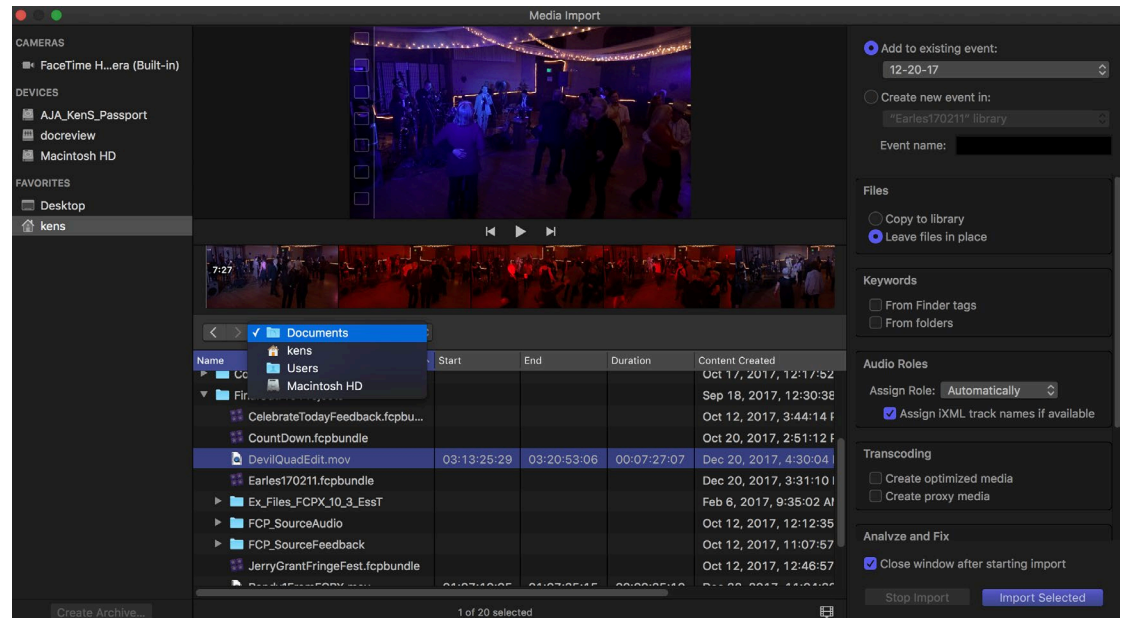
Media Import

CAMERAS
FaceTime H...era (Built-in)
DEVICES
AJA_KenS_Passport
docreview
Macintosh HD
FAVORITES
Desktop
kens

7:27

Documents
kens
Users
Macintosh HD

| Name | Start | End | Duration | Content Created |
|---|---|---|---|---|
| Co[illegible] | | | | Oct 17, 2017, 12:17:52 |
| Fi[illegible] | | | | Sep 18, 2017, 12:30:38 |
| CelebrateTodayFeedback.fcpbu... | | | | Oct 12, 2017, 3:44:14 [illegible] |
| CountDown.fcpbundle | | | | Oct 20, 2017, 2:51:12 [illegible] |
| DevilQuadEdit.mov | 03:13:25:29 | 03:20:53:06 | 00:07:27:07 | Dec 20, 2017, 4:30:04 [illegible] |
| Earles170211.fcpbundle | | | | Dec 20, 2017, 3:31:10 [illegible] |
| Ex_Files_FCPX_10_3_EssT | | | | Feb 6, 2017, 9:35:02 A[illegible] |
| FCP_SourceAudio | | | | Oct 12, 2017, 12:12:35 |
| FCP_SourceFeedback | | | | Oct 12, 2017, 11:07:57 |
| JerryGrantFringeFest.fcpbundle | | | | Oct 12, 2017, 12:46:57 |
| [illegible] | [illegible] | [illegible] | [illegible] | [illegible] |

Create Archive...
1 of 20 selected

Add to existing event:
12-20-17
Create new event in:
"Earles170211" library
Event name:

Files
Copy to library
Leave files in place

Keywords
From Finder tags
From folders

Audio Roles
Assign Role: Automatically
Assign iXML track names if available

Transcoding
Create optimized media
Create proxy media

Analyze and Fix
Close window after starting import

Stop Import
Import Selected